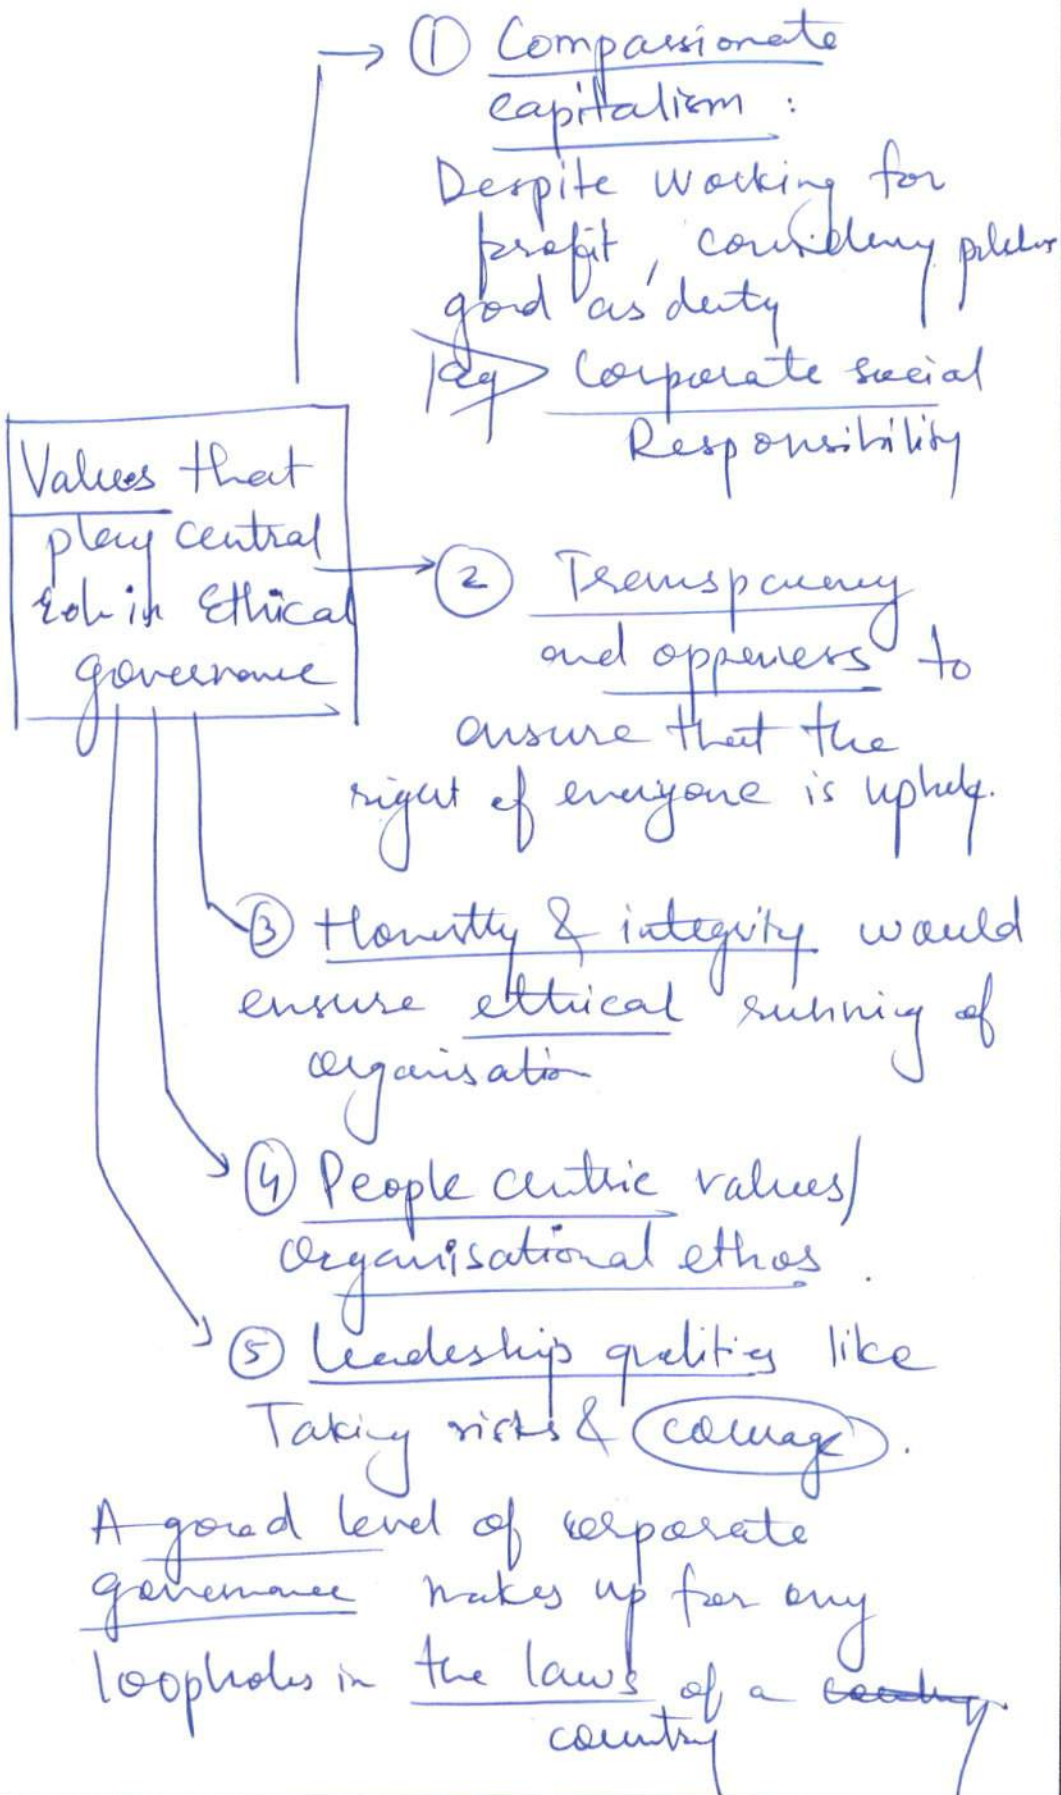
Values that play central role in Ethical governance

① Compassionate capitalism :
Despite working for profit, considering public good as duty
Eg → Corporate social Responsibility

② Transparency and openness to ensure that the right of everyone is upheld.

③ Honesty & integrity would ensure ethical running of organisation

④ People centric values/ Organisational ethos.

⑤ Leadership qualities like Taking risks & courage.

A good level of corporate governance makes up for any loopholes in the laws of a ~~country~~ country.